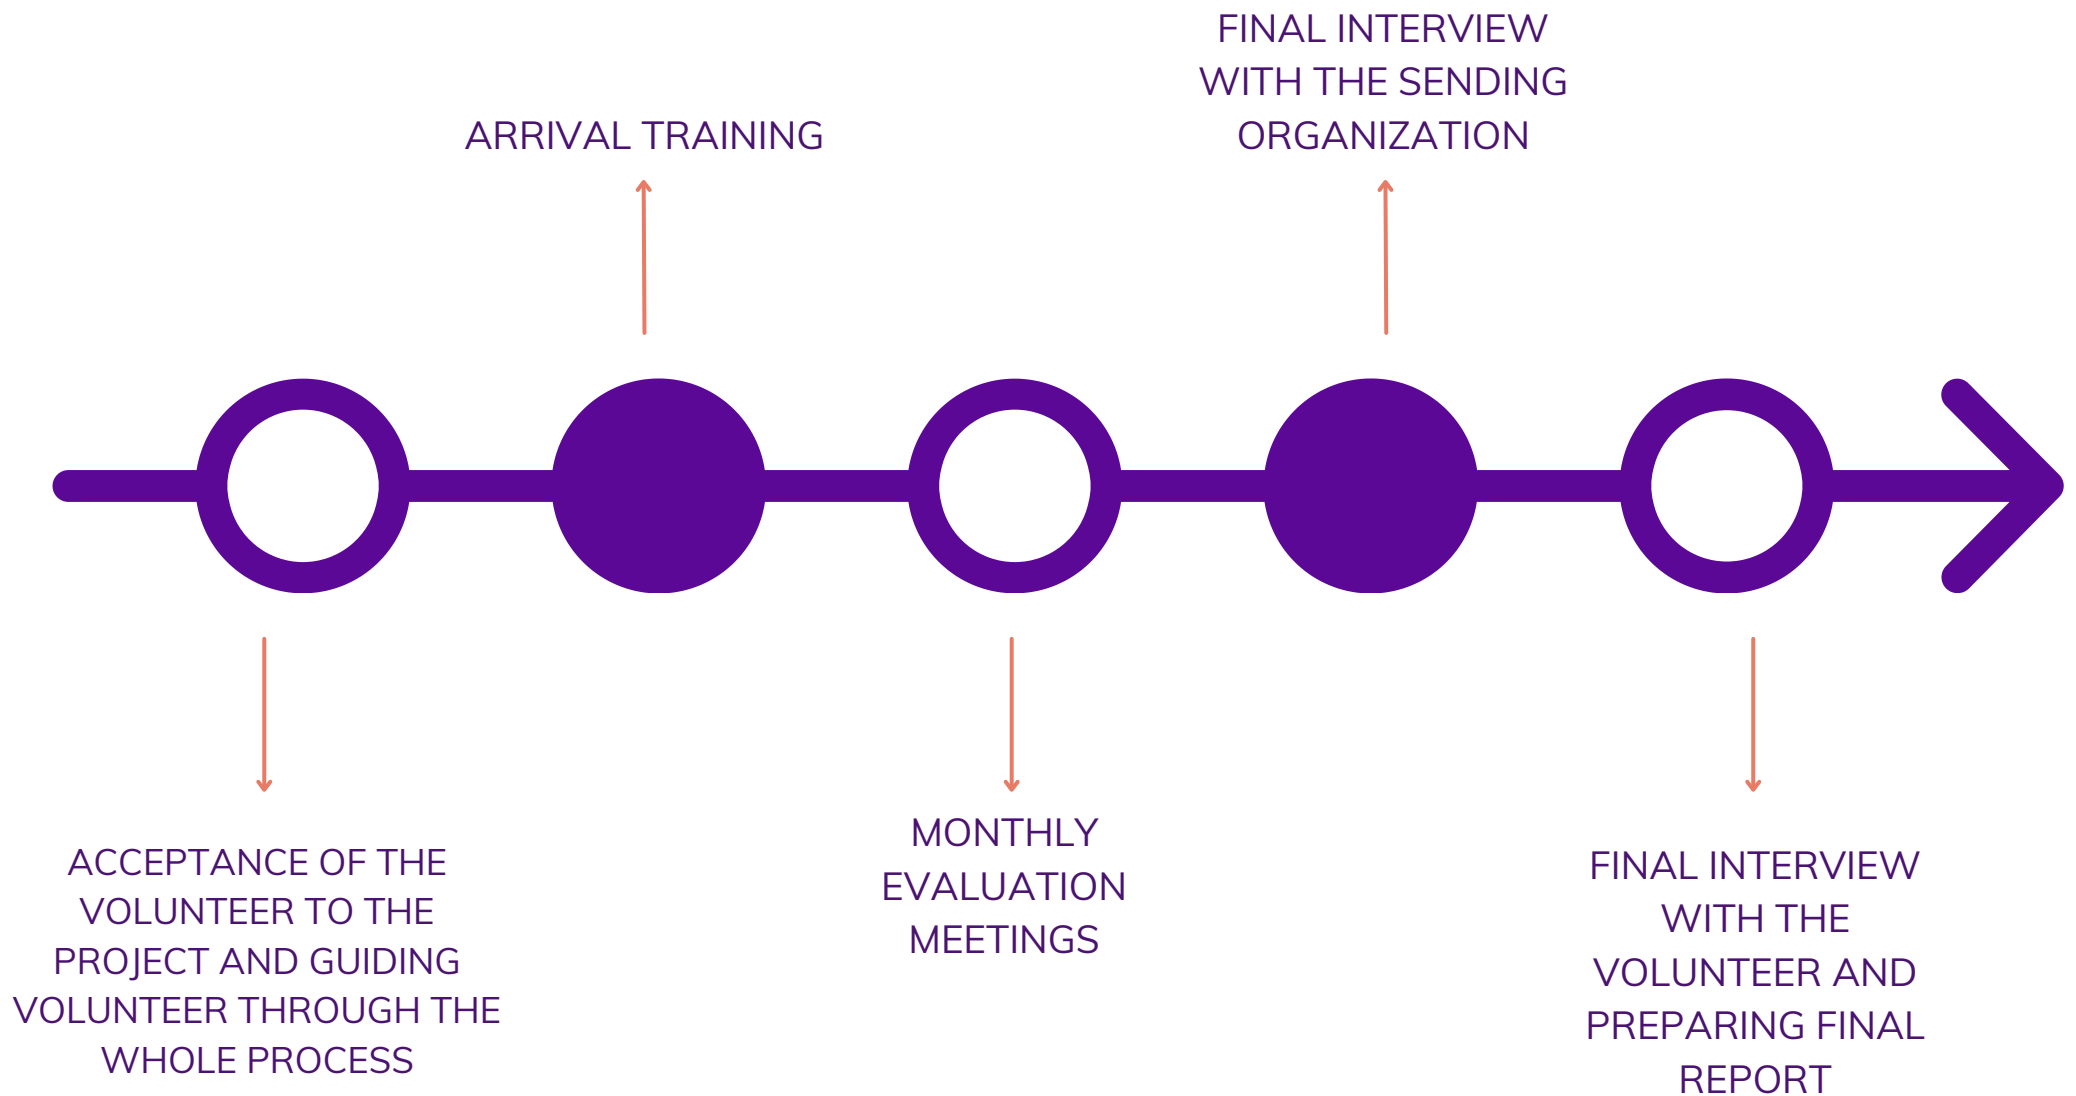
FINAL INTERVIEW WITH THE SENDING ORGANIZATION

ARRIVAL TRAINING

ACCEPTANCE OF THE VOLUNTEER TO THE PROJECT AND GUIDING VOLUNTEER THROUGH THE WHOLE PROCESS

MONTHLY EVALUATION MEETINGS

FINAL INTERVIEW WITH THE VOLUNTEER AND PREPARING FINAL REPORT